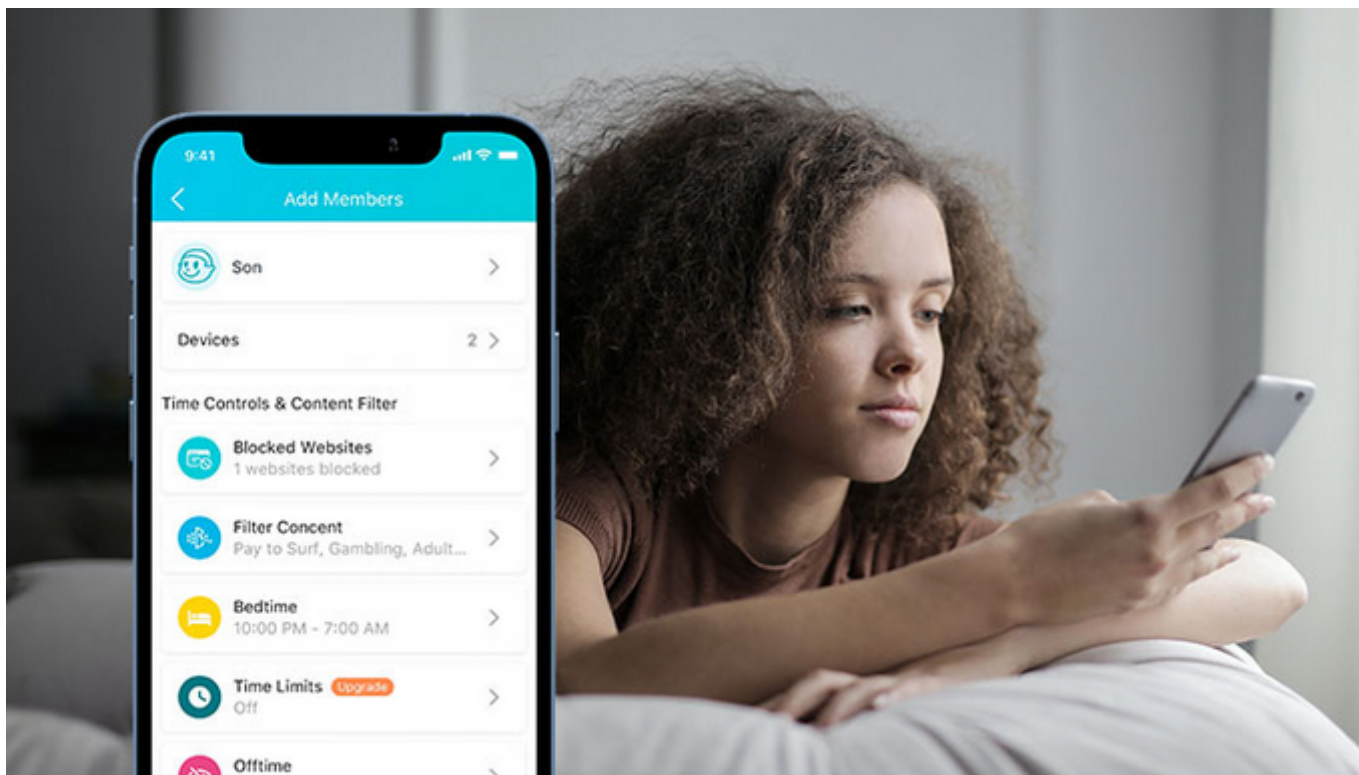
9:41

Add Members

Son

Devices 2

Time Controls & Content Filter

Blocked Websites
1 websites blocked

Filter Concent
Pay to Surf, Gambling, Adult...

Bedtime
10:00 PM - 7:00 AM

Time Limits Upgrade
Off

Offtime